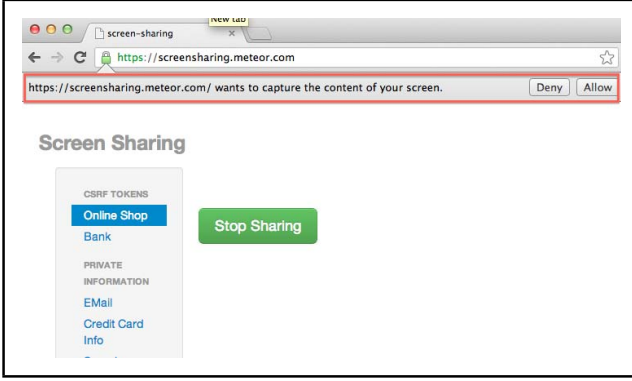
screen-sharing
New tab
https://screensharing.meteor.com
https://screensharing.meteor.com/ wants to capture the content of your screen.
Deny
Allow

Screen Sharing

CSRF TOKENS
Online Shop
Bank
PRIVATE INFORMATION
EMail
Credit Card Info
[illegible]

Stop Sharing